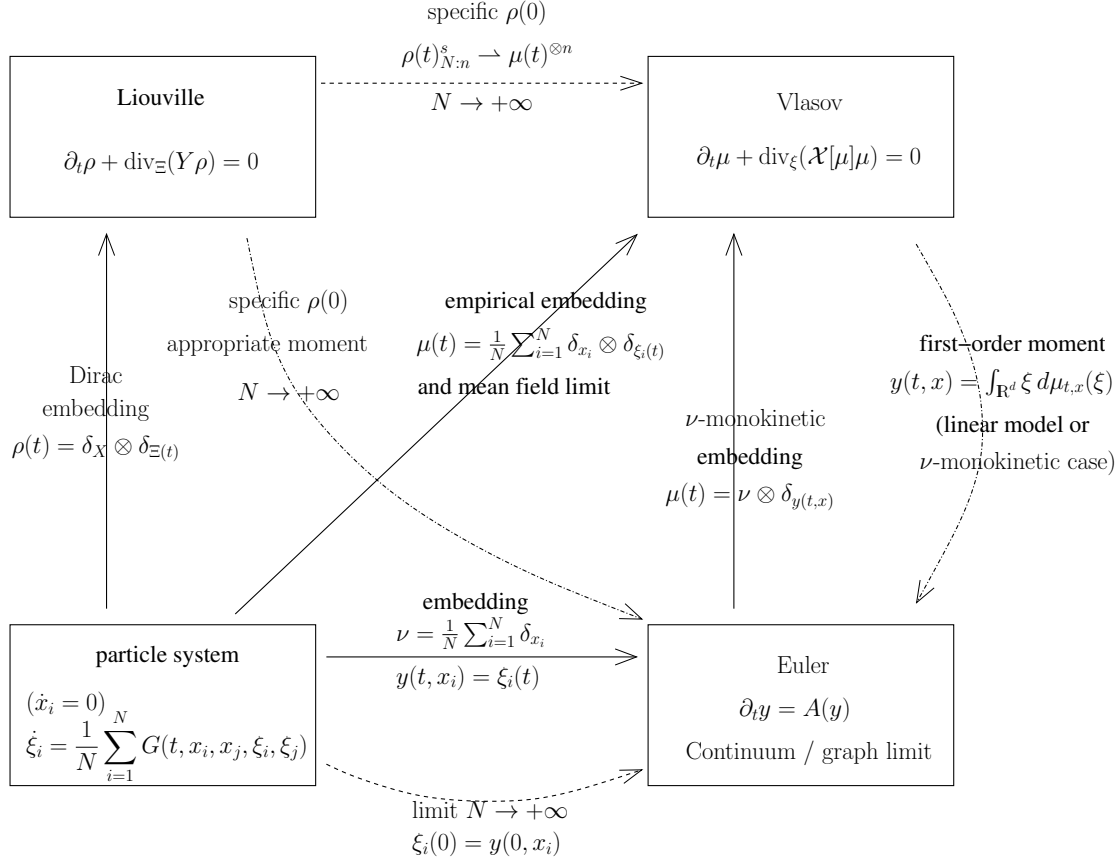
specific $\rho(0)$

$\rho(t)^s_{N:n} \rightharpoonup \mu(t)^{\otimes n}$

$N \to +\infty$

Liouville

$\partial_t \rho + \mathrm{div}_\Xi(Y\rho) = 0$

Vlasov

$\partial_t \mu + \mathrm{div}_\xi(\mathcal{X}[\mu]\mu) = 0$

specific $\rho(0)$

appropriate moment

$N \to +\infty$

empirical embedding

$\mu(t) = \frac{1}{N}\sum_{i=1}^N \delta_{x_i} \otimes \delta_{\xi_i(t)}$

and mean field limit

first-order moment

$y(t,x) = \int_{\mathbb{R}^d} \xi \, d\mu_{t,x}(\xi)$

(linear model or

$\nu$-monokinetic case)

Dirac

embedding

$\rho(t) = \delta_X \otimes \delta_{\Xi(t)}$

$\nu$-monokinetic

embedding

$\mu(t) = \nu \otimes \delta_{y(t,x)}$

embedding

$\nu = \frac{1}{N}\sum_{i=1}^N \delta_{x_i}$

$y(t,x_i) = \xi_i(t)$

particle system

$(\dot{x}_i = 0)$

$\dot{\xi}_i = \frac{1}{N}\sum_{i=1}^N G(t, x_i, x_j, \xi_i, \xi_j)$

Euler

$\partial_t y = A(y)$

Continuum / graph limit

limit $N \to +\infty$

$\xi_i(0) = y(0, x_i)$